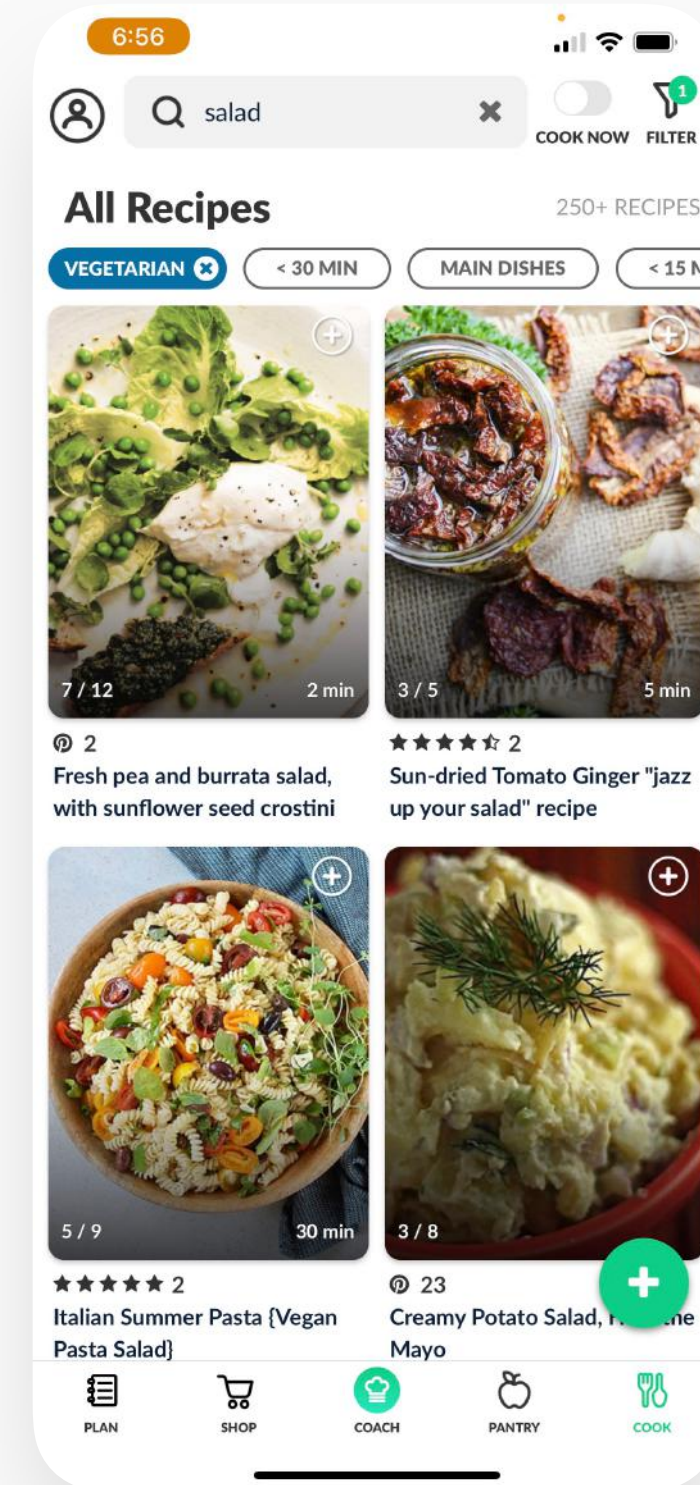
6:56

salad

COOK NOW FILTER 1

All Recipes

250+ RECIPES

VEGETARIAN < 30 MIN MAIN DISHES < 15 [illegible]

7 / 12 2 min

2

Fresh pea and burrata salad, with sunflower seed crostini

3 / 5 5 min

★★★★☆ 2

Sun-dried Tomato Ginger "jazz up your salad" recipe

5 / 9 30 min

★★★★★ 2

Italian Summer Pasta {Vegan Pasta Salad}

3 / 8

23

Creamy Potato Salad, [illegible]e Mayo

PLAN SHOP COACH PANTRY COOK